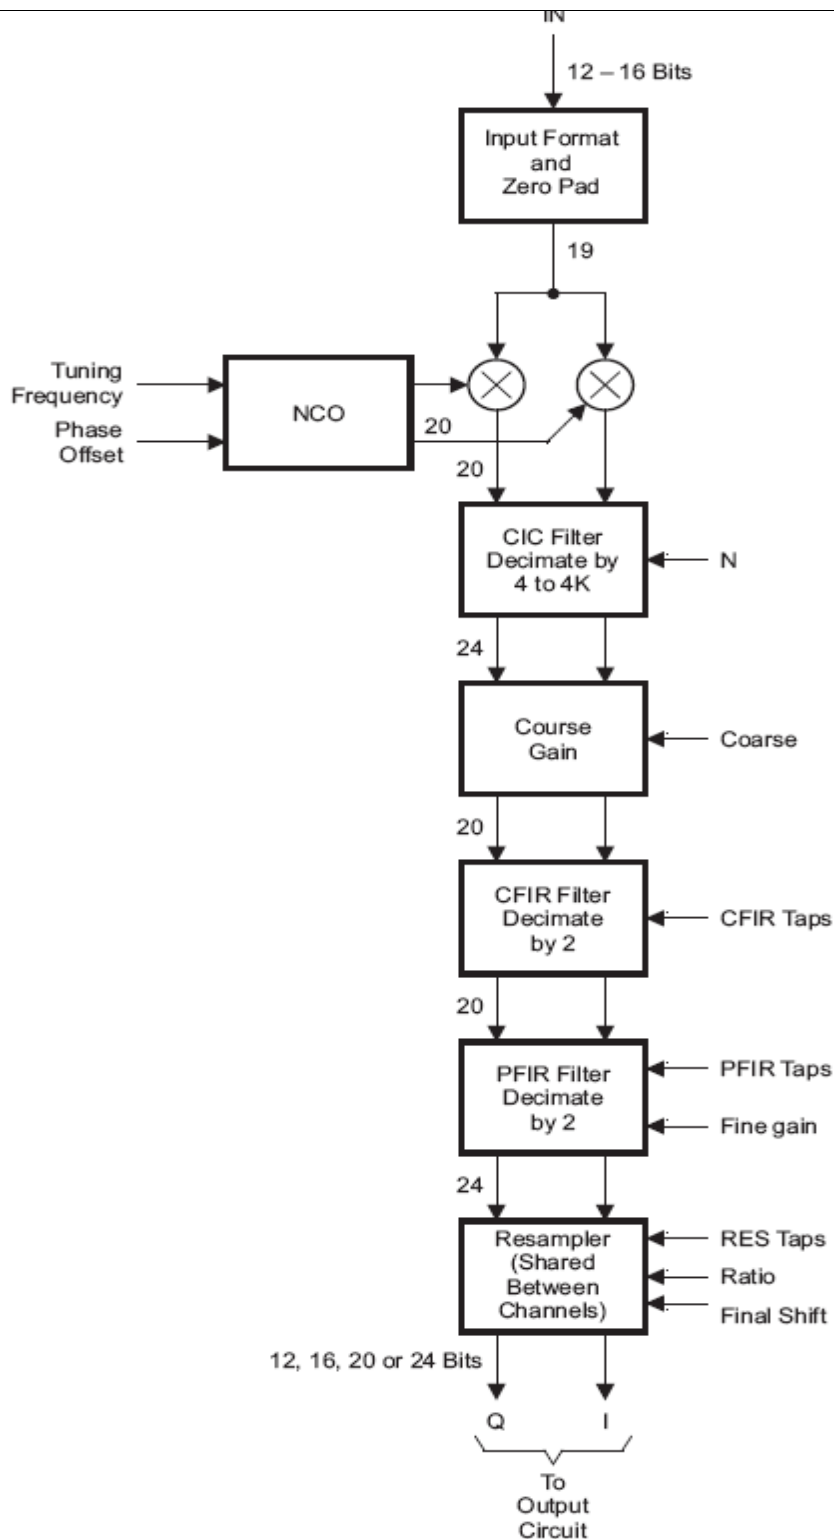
IN

12 – 16 Bits

Input Format and Zero Pad

19

Tuning Frequency

Phase Offset

NCO

20

20

CIC Filter Decimate by 4 to 4K

N

24

Course Gain

Coarse

20

CFIR Filter Decimate by 2

CFIR Taps

20

PFIR Filter Decimate by 2

PFIR Taps

Fine gain

24

Resampler (Shared Between Channels)

RES Taps

Ratio

Final Shift

12, 16, 20 or 24 Bits

Q

I

To Output Circuit